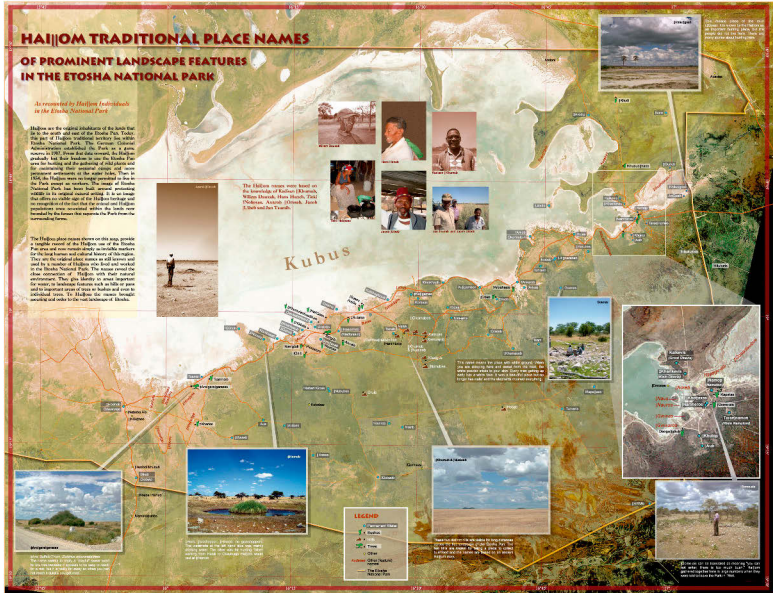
HAI||OM TRADITIONAL PLACE NAMES

OF PROMINENT LANDSCAPE FEATURES IN THE ETOSHA NATIONAL PARK

As recounted by Hai||om Individuals in the Etosha National Park

Hai||om are the original inhabitants of the lands that lie to the south and east of the Etosha Pan. Today, only part of Hai||om traditional territory lies within Etosha National Park. The German Colonial Administration established the Park as a game reserve in 1907. From that date onward, the Hai||om gradually lost their freedom to use the Etosha Pan area for hunting and the gathering of wild plants and for constructing their seasonal camps and more permanent settlements at the water holes. Then in 1954, the Hai||om were no longer permitted to live in the Park except as workers. The image of Etosha National Park has been built around pretending wildlife in its original natural setting. It is an image that offers no visible sign of the Hai||om heritage and no recognition of the fact that the animal and Hai||om populations were associated within the lands now bounded by the fences that separate the Park from the surrounding farms.

The Hai||om place names shown on this map provide a tangible record of the Hai||om use of the Etosha Pan area and more closely an invisible markers for the long human and cultural history of this region. They are the original place names as still known and used by a number of Hai||om who lived and worked in the Etosha National Park. The names reveal the close connection of Hai||om with their natural environment. They give identity to areas important for water, to landscape features such as hills or pans and to important areas of trees or bushes and even to individual trees. To Hai||om the names brought meaning and order to the vast landscape of Etosha.

The Hai||om names were based on the knowledge of Kadisen ||Khumub, Willem Dawid, Hans Haneb, Tsibi !Nobasen, Axarob ||Oreseb, Jacob ||Gaseb and Jan Tsaneb.

Kubus

LEGEND

Okaukuejo

Halali

Namutoni

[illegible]